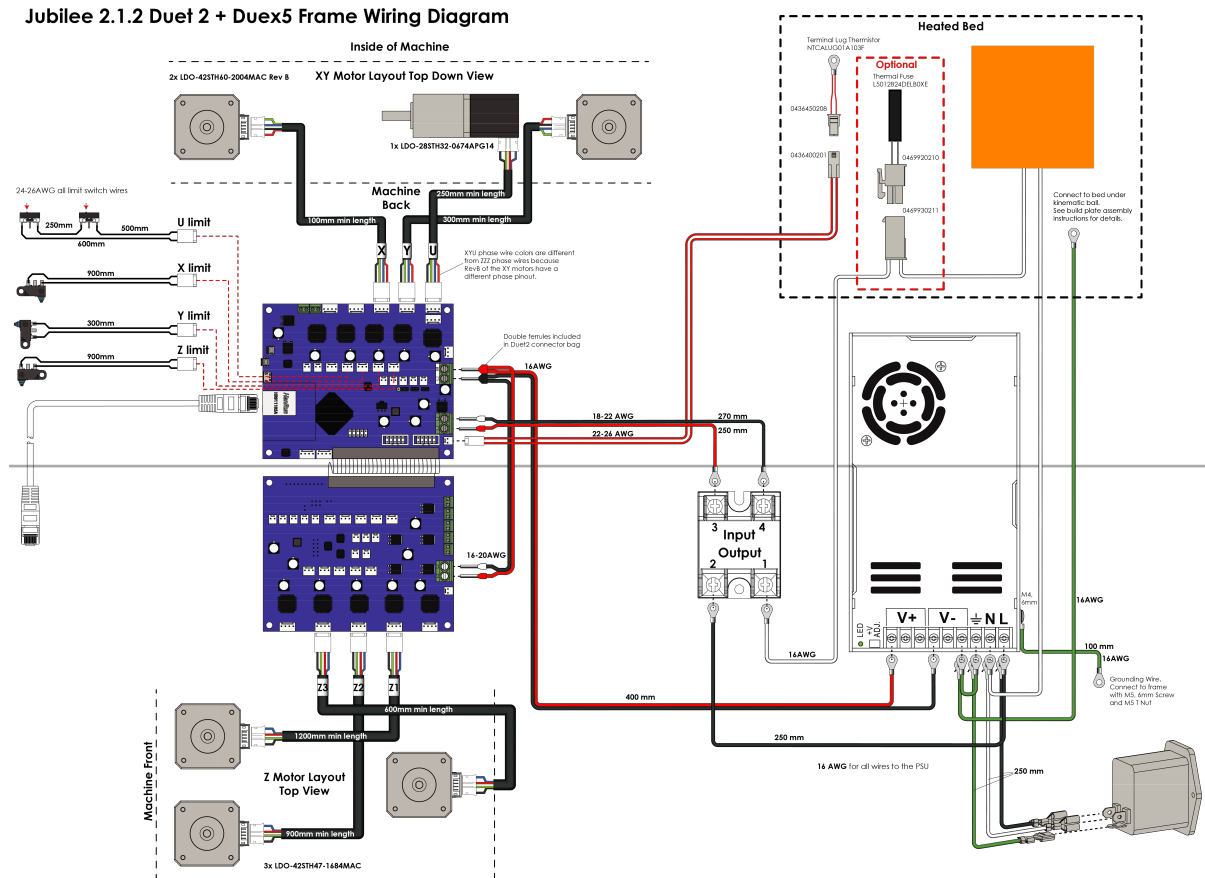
Jubilee 2.1.2 Duet 2 + Duex5 Frame Wiring Diagram

Inside of Machine

2x LDO-42STH60-2004MAC Rev B

XY Motor Layout Top Down View

1x LDO-28STH32-0674APG14

Machine Back

100mm min length

250mm min length

300mm min length

24-26AWG all limit switch wires

250mm

500mm

600mm

U limit

X limit

900mm

Y limit

300mm

Z limit

900mm

X

Y

U

XYU phase wire colors are different from ZZZ phase wires because RevB of the XY motors have a different phase pinout.

Double ferrules included in Duet2 connector bag

16AWG

18-22 AWG

22-26 AWG

270 mm

250 mm

16-20AWG

Heated Bed

Terminal Lug Thermistor NTCALUG01A103F

Optional

Thermal Fuse L5012824DELB0XE

0436450208

0436400201

0469920210

0469930211

Connect to bed under kinematic ball. See build plate assembly instructions for details.

3

4

Input

Output

2

1

16AWG

16AWG

M4, 6mm

LED +V ADJ.

V+

V-

N

L

100 mm

16AWG

Grounding Wire. Connect to frame with M5, 6mm Screw and M5 T Nut

400 mm

250 mm

16 AWG for all wires to the PSU

250 mm

Z3

Z2

Z1

600mm min length

1200mm min length

Machine Front

Z Motor Layout Top View

900mm min length

3x LDO-42STH47-1684MAC